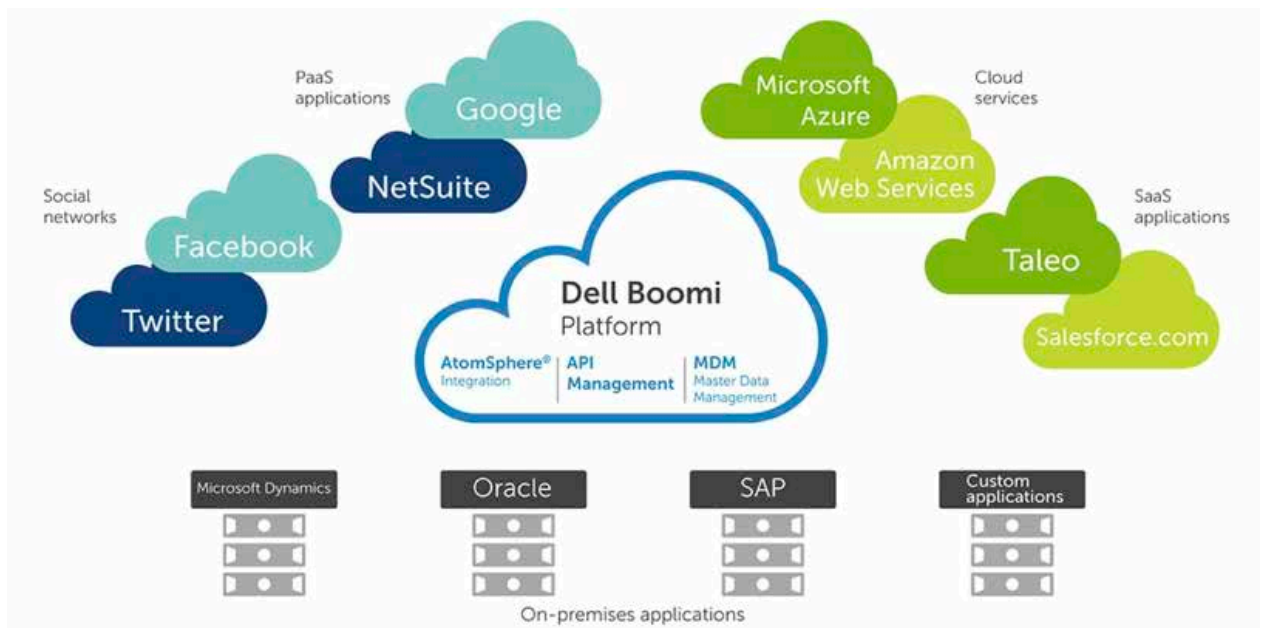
PaaS applications

Google

NetSuite

Social networks

Facebook

Twitter

Microsoft Azure

Cloud services

Amazon Web Services

SaaS applications

Taleo

Salesforce.com

Dell Boomi Platform

AtomSphere® Integration

API Management

MDM Master Data Management

Microsoft Dynamics

Oracle

SAP

Custom applications

On-premises applications